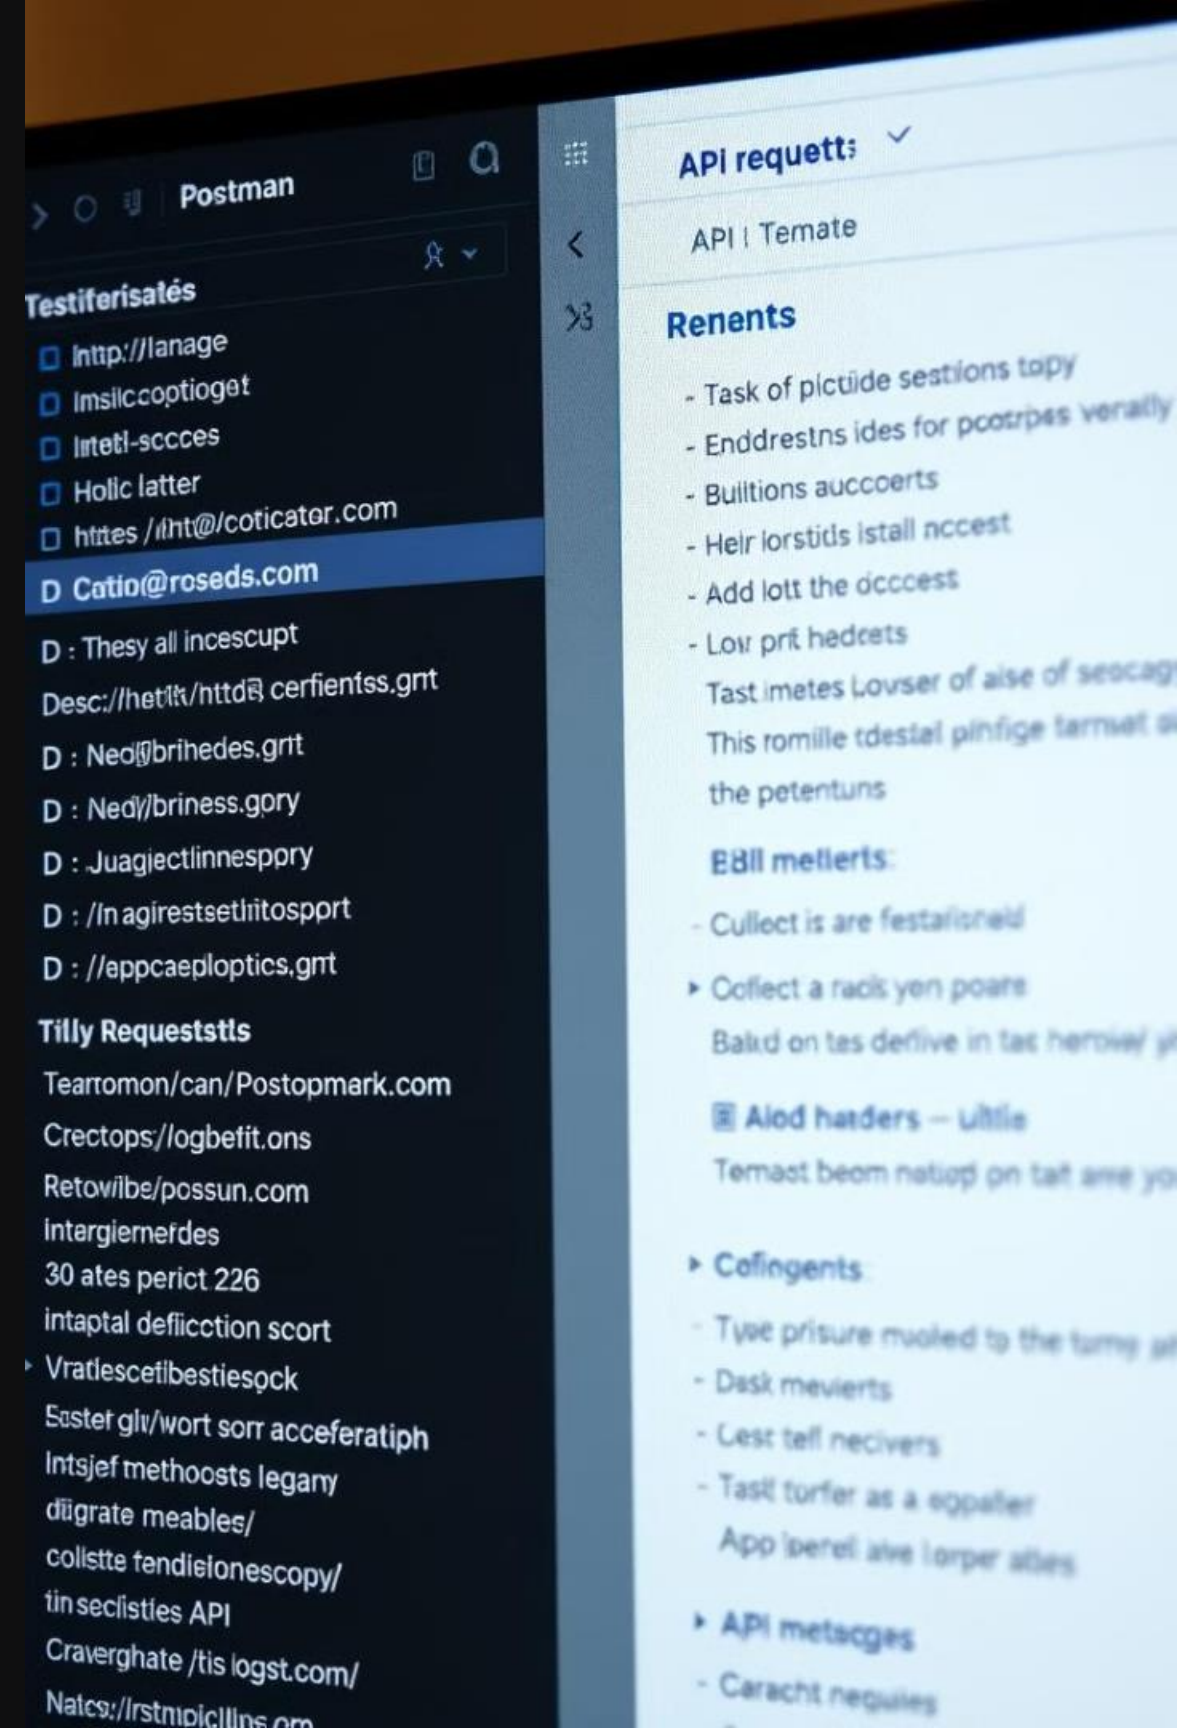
Postman

Testiferisatés
Inttp://lanage
Imsilccoptioget
Intetl-scces
Holic latter
httes /ınt@/coticator.com
D Catio@roseds.com
D : Thesy all incescupt
Desc://hetlt/nttd cerfientss.grit
D : Neobrihedes.grit
D : Nedy/briness.gory
D : Juagiectlinnespory
D : /In agirestsetlitosport
D : //eppcaeploptics.grit
Tilly Requeststls
Tearromon/can/Postopmark.com
Crectops//logbetit.ons
Retowibe/possun.com
Intergiernerdes
30 ates perict 226
intaptal deflicction scort
Vratlescetibestiesock
Easter glr/wort sorr acceferatiph
Intsjef methoosts legany
diigrate meables/
collstte fendielonescopy/
tin seclisties API
Craverghate /tis logst.com/
Natcs://lrstnipicllins.om

API requett: ✓
API | Temate
Renents
- Task of plctide sestions topy
- Enddrestns ides for pootrpes veratly
- Builtions auccoerts
- Heir lorstids istall nccest
- Add lott the dccest
- Low prit hedcets
Tast imetes Lovser of aise of seocag
This romille tdestal pinfige tarnset
the petentuns
EBll mellerts
- Cullect is are festalisneld
Collect a racls yen poare
Balld on tes deflive in tac herbiel
Alod harders — ultile
Temast beom natiop on tat arre yo
Cofingents
- Type prisure nuoled to the tume
- Desk meuierts
- Cest tell necivers
- Tasit torfer as a eppaller
App berel aive lorper aftes
API metacges
- Caracht requiles